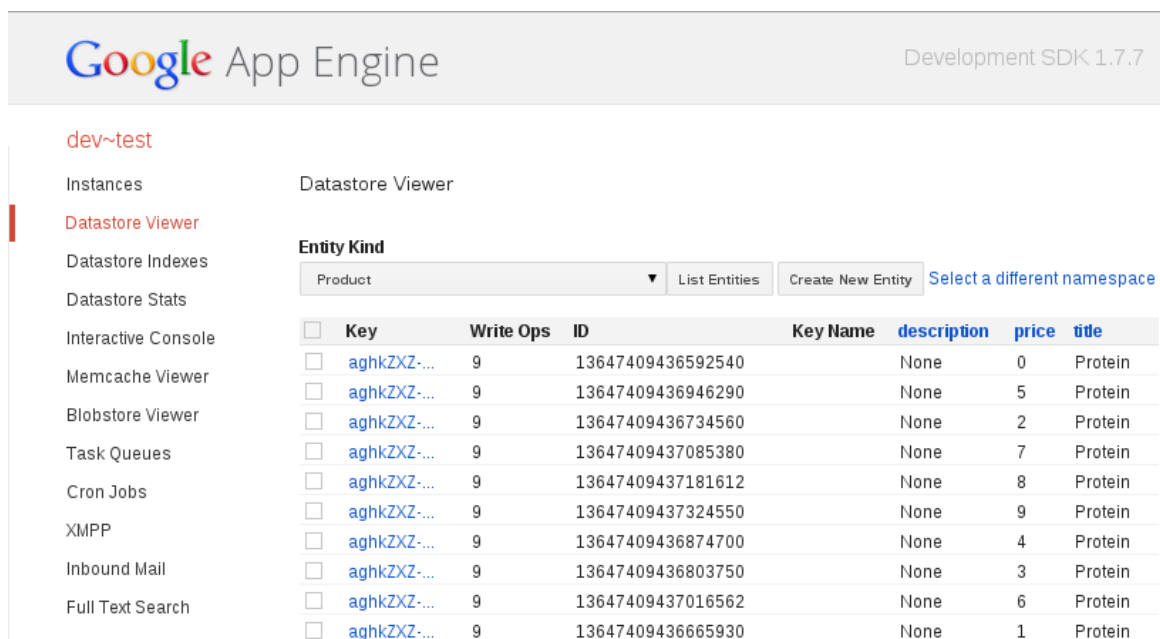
Google App Engine

Development SDK 1.7.7

dev~test

Instances

Datastore Viewer

Datastore Indexes

Datastore Stats

Interactive Console

Memcache Viewer

Blobstore Viewer

Task Queues

Cron Jobs

XMPP

Inbound Mail

Full Text Search

Datastore Viewer

Entity Kind

Product ▼ List Entities Create New Entity Select a different namespace

| | Key | Write Ops | ID | Key Name | description | price | title |
|---|---|---|---|---|---|---|---|
| | aghkZXZ-... | 9 | 13647409436592540 | | None | 0 | Protein |
| | aghkZXZ-... | 9 | 13647409436946290 | | None | 5 | Protein |
| | aghkZXZ-... | 9 | 13647409436734560 | | None | 2 | Protein |
| | aghkZXZ-... | 9 | 13647409437085380 | | None | 7 | Protein |
| | aghkZXZ-... | 9 | 13647409437181612 | | None | 8 | Protein |
| | aghkZXZ-... | 9 | 13647409437324550 | | None | 9 | Protein |
| | aghkZXZ-... | 9 | 13647409436874700 | | None | 4 | Protein |
| | aghkZXZ-... | 9 | 13647409436803750 | | None | 3 | Protein |
| | aghkZXZ-... | 9 | 13647409437016562 | | None | 6 | Protein |
| | aghkZXZ-... | 9 | 13647409436665930 | | None | 1 | Protein |